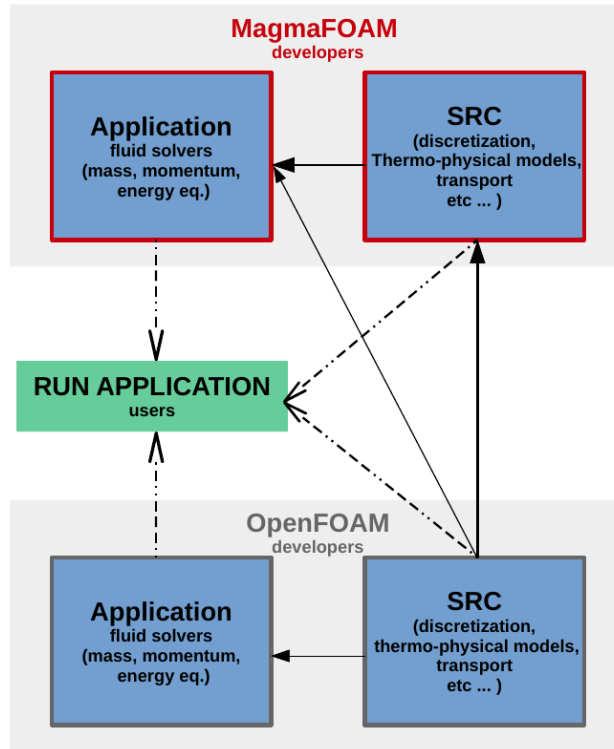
MagmaFOAM
developers

Application
fluid solvers
(mass, momentum, energy eq.)

SRC
(discretization, Thermo-physical models, transport
etc ... )

RUN APPLICATION
users

OpenFOAM
developers

Application
fluid solvers
(mass, momentum, energy eq.)

SRC
(discretization, thermo-physical models, transport
etc ... )